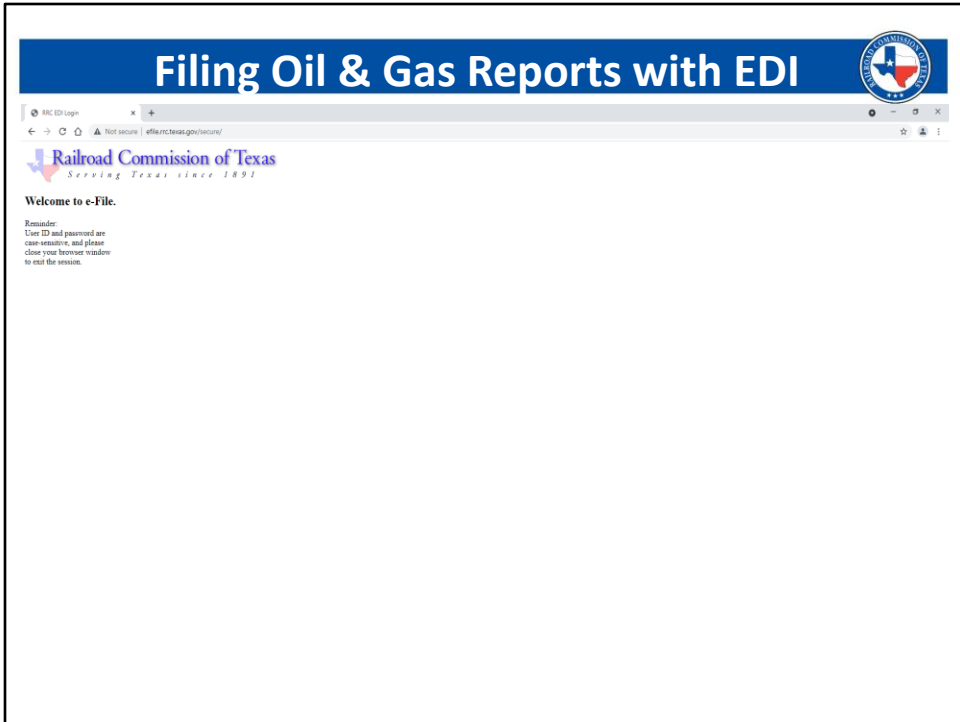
Filing Oil & Gas Reports with EDI

RAILROAD COMMISSION OF TEXAS

RRC EDI Login

Not secure | efile.rrc.texas.gov/secure/

Railroad Commission of Texas
Serving Texas since 1891

Welcome to e-File.

Reminder:
User ID and password are case-sensitive, and please close your browser window to exit the session.